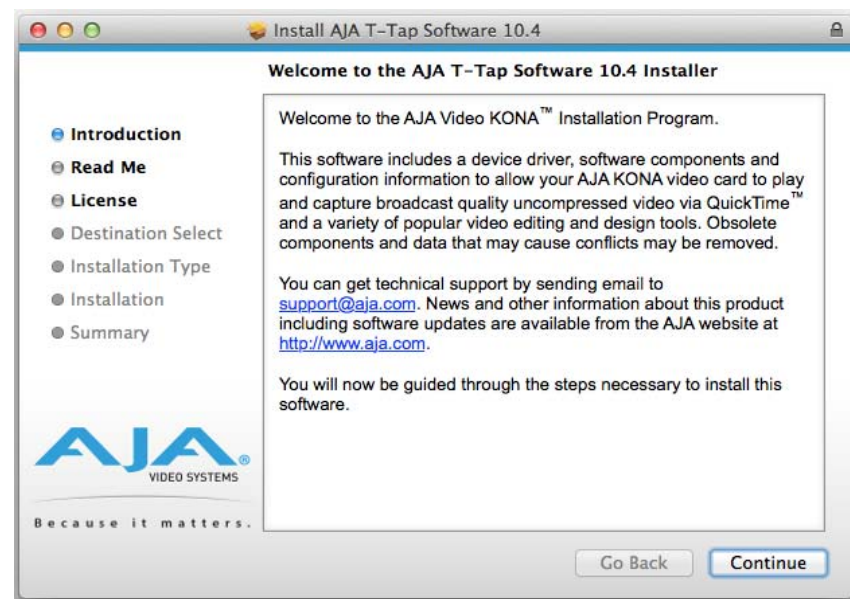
Install AJA T-Tap Software 10.4

Welcome to the AJA T-Tap Software 10.4 Installer

Introduction
Read Me
License
Destination Select
Installation Type
Installation
Summary

AJA® VIDEO SYSTEMS

Because it matters.

Welcome to the AJA Video KONA™ Installation Program.

This software includes a device driver, software components and configuration information to allow your AJA KONA video card to play and capture broadcast quality uncompressed video via QuickTime™ and a variety of popular video editing and design tools. Obsolete components and data that may cause conflicts may be removed.

You can get technical support by sending email to support@aja.com. News and other information about this product including software updates are available from the AJA website at http://www.aja.com.

You will now be guided through the steps necessary to install this software.

Go Back

Continue